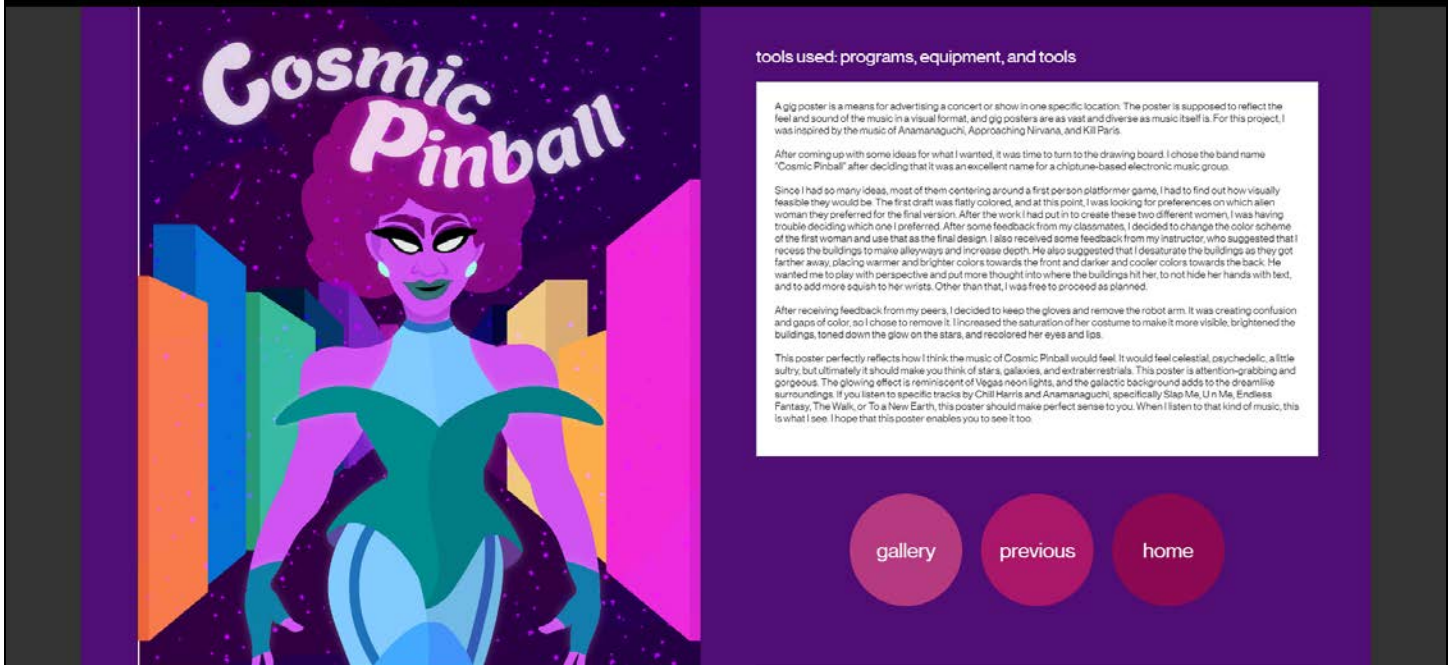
Cosmic Pinball

tools used: programs, equipment, and tools

A gig poster is a means for advertising a concert or show in one specific location. The poster is supposed to reflect the feel and sound of the music in a visual format, and gig posters are as vast and diverse as music itself is. For this project, I was inspired by the music of Anamanaguchi, Approaching Nirvana, and Kill Paris.

After coming up with some ideas for what I wanted, it was time to turn to the drawing board. I chose the band name "Cosmic Pinball" after deciding that it was an excellent name for a chiptune-based electronic music group.

Since I had so many ideas, most of them centering around a first person platformer game, I had to find out how visually feasible they would be. The first draft was flatly colored, and at this point, I was looking for preferences on which alien woman they preferred for the final version. After the work I had put in to create these two different women, I was having trouble deciding which one I preferred. After some feedback from my classmates, I decided to change the color scheme of the first woman and use that as the final design. I also received some feedback from my instructor, who suggested that I recess the buildings to make alleyways and increase depth. He also suggested that I desaturate the buildings as they got farther away, placing warmer and brighter colors towards the front and darker and cooler colors towards the back. He wanted me to play with perspective and put more thought into where the buildings hit her, to not hide her hands with text, and to add more squish to her wrists. Other than that, I was free to proceed as planned.

After receiving feedback from my peers, I decided to keep the gloves and remove the robot arm. It was creating confusion and gaps of color, so I chose to remove it. I increased the saturation of her costume to make it more visible, brightened the buildings, toned down the glow on the stars, and recolored her eyes and lips.

This poster perfectly reflects how I think the music of Cosmic Pinball would feel. It would feel celestial, psychedelic, a little sultry, but ultimately it should make you think of stars, galaxies, and extraterrestrials. This poster is attention-grabbing and gorgeous. The glowing effect is reminiscent of Vegas neon lights, and the galactic background adds to the dreamlike surroundings. If you listen to specific tracks by Chill Harris and Anamanaguchi, specifically Slap Me, U n Me, Endless Fantasy, The Walk, or To a New Earth, this poster should make perfect sense to you. When I listen to that kind of music, this is what I see. I hope that this poster enables you to see it too.

gallery

previous

home